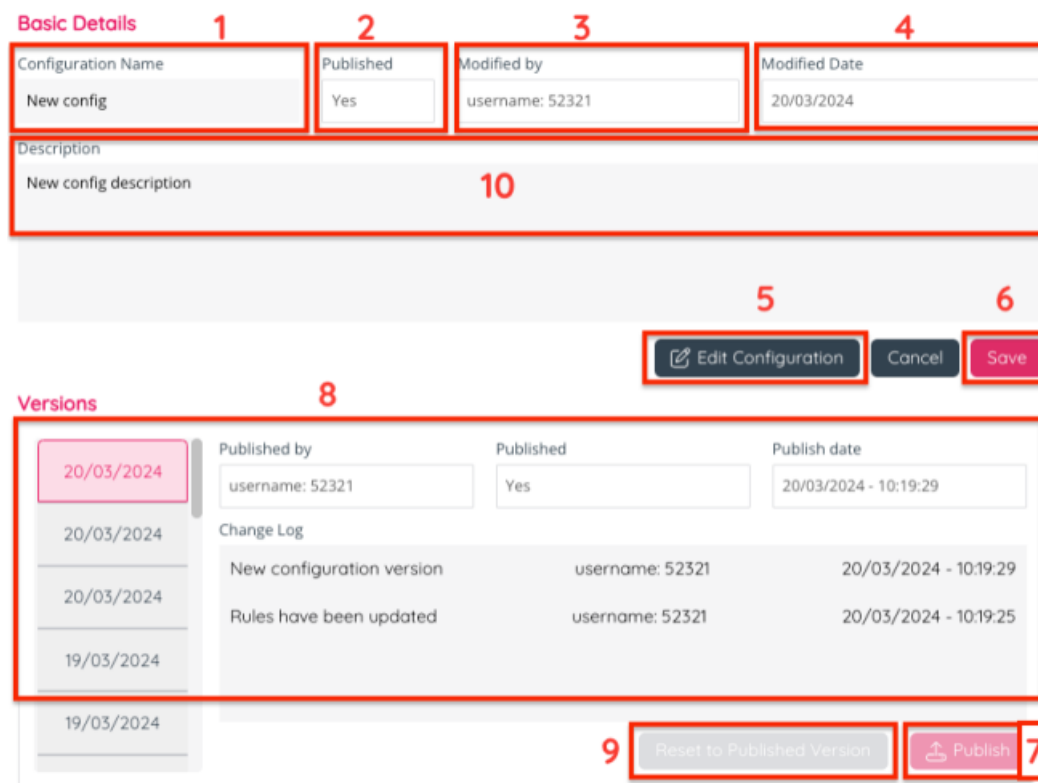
Basic Details

1

Configuration Name

New config

2

Published

Yes

3

Modified by

username: 52321

4

Modified Date

20/03/2024

Description

New config description

10

5

6

Edit Configuration

Cancel

Save

Versions

8

20/03/2024

20/03/2024

20/03/2024

19/03/2024

19/03/2024

Published by

username: 52321

Published

Yes

Publish date

20/03/2024 - 10:19:29

Change Log

| | | |
|---|---|---|
| New configuration version | username: 52321 | 20/03/2024 - 10:19:29 |
| Rules have been updated | username: 52321 | 20/03/2024 - 10:19:25 |

9

Reset to Published Version

Publish

7